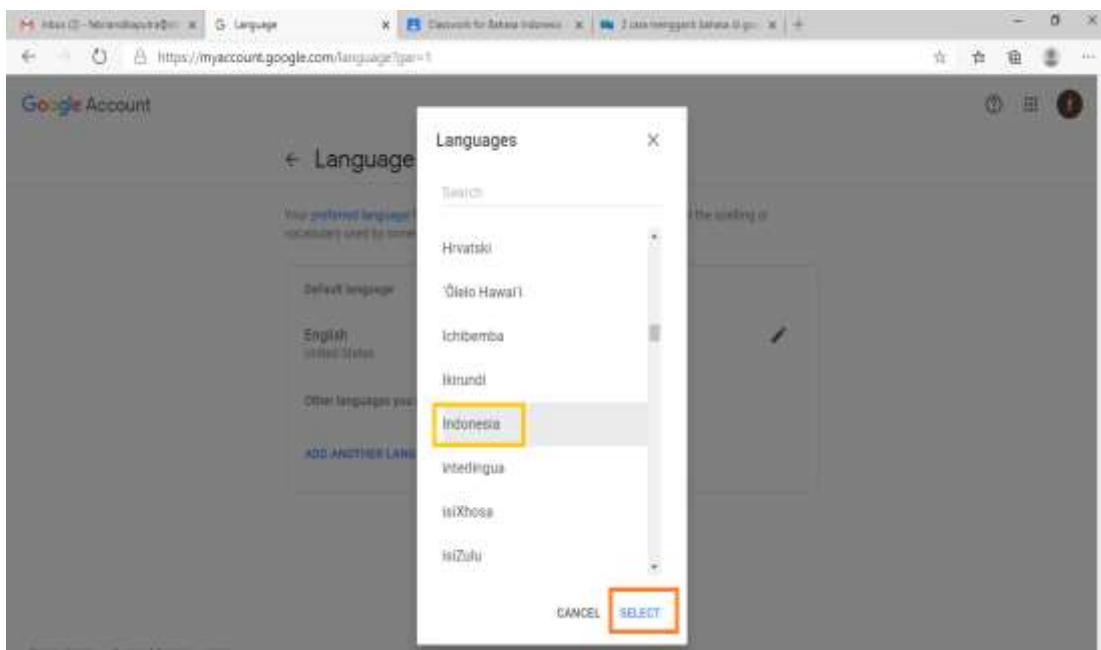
M Inbox (2) - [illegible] | G Language | Classwork for Bahasa Indonesia | 2 cara mengganti bahasa di go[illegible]

https://myaccount.google.com/language?pli=1

Google Account

← Language

Your preferred language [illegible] the spelling or vocabulary used by some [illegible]

Default language

English
United States

Other languages you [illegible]

ADD ANOTHER LANG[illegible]

Languages

Search

Hrvatski

ʻŌlelo Hawaiʻi

Ichibemba

Ikirundi

Indonesia

Intedingua

isiXhosa

isiZulu

CANCEL SELECT